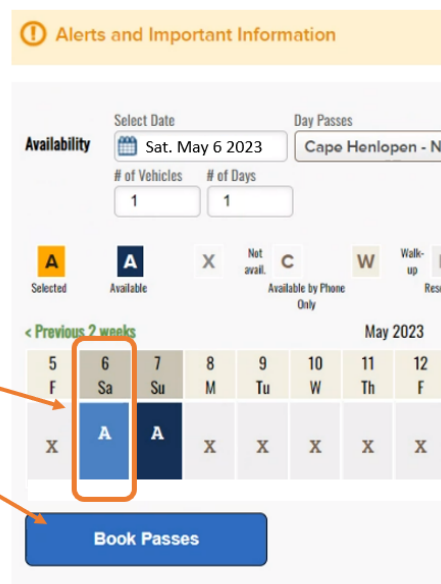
Alerts and Important Information

Availability

Select Date
Sat. May 6 2023

Day Passes
Cape Henlopen - N

# of Vehicles
1

# of Days
1

A Selected

A Available

X Not avail.

C Available by Phone Only

W Walk-up

Res

< Previous 2 weeks

May 2023

| 5 F | 6 Sa | 7 Su | 8 M | 9 Tu | 10 W | 11 Th | 12 F |
|---|---|---|---|---|---|---|---|
| X | A | A | X | X | X | X | X |

Book Passes